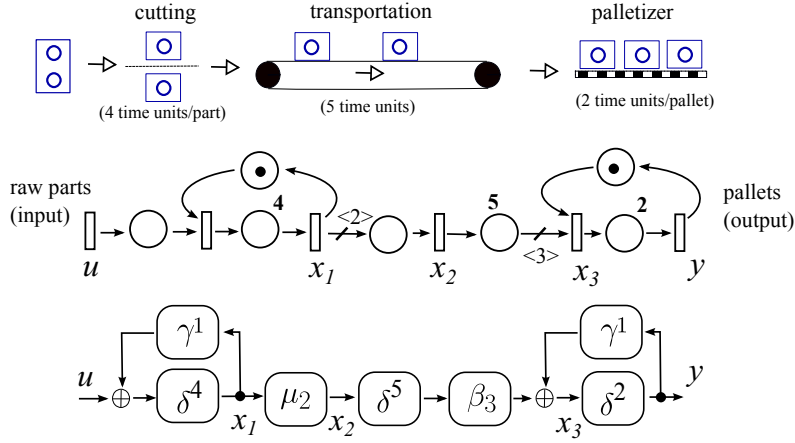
cutting

(4 time units/part)

transportation

(5 time units)

palletizer

(2 time units/pallet)

raw parts (input)

4

<2>

5

<3>

2

pallets (output)

$u$

$x_1$

$x_2$

$x_3$

$y$

$\gamma^1$

$\gamma^1$

$u$

$\oplus$

$\delta^4$

$x_1$

$\mu_2$

$x_2$

$\delta^5$

$\beta_3$

$\oplus$

$x_3$

$\delta^2$

$y$